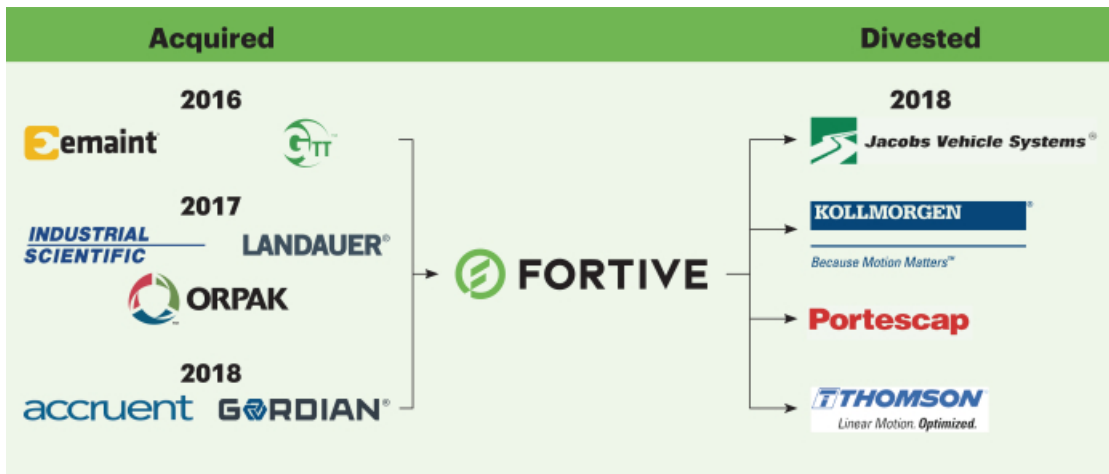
Acquired

Divested

2016

emaint

GTT

2017

INDUSTRIAL SCIENTIFIC

LANDAUER®

ORPAK

2018

accruent

GORDIAN®

FORTIVE

2018

Jacobs Vehicle Systems®

KOLLMORGEN®

Because Motion Matters™

Portescap

THOMSON

Linear Motion. Optimized.